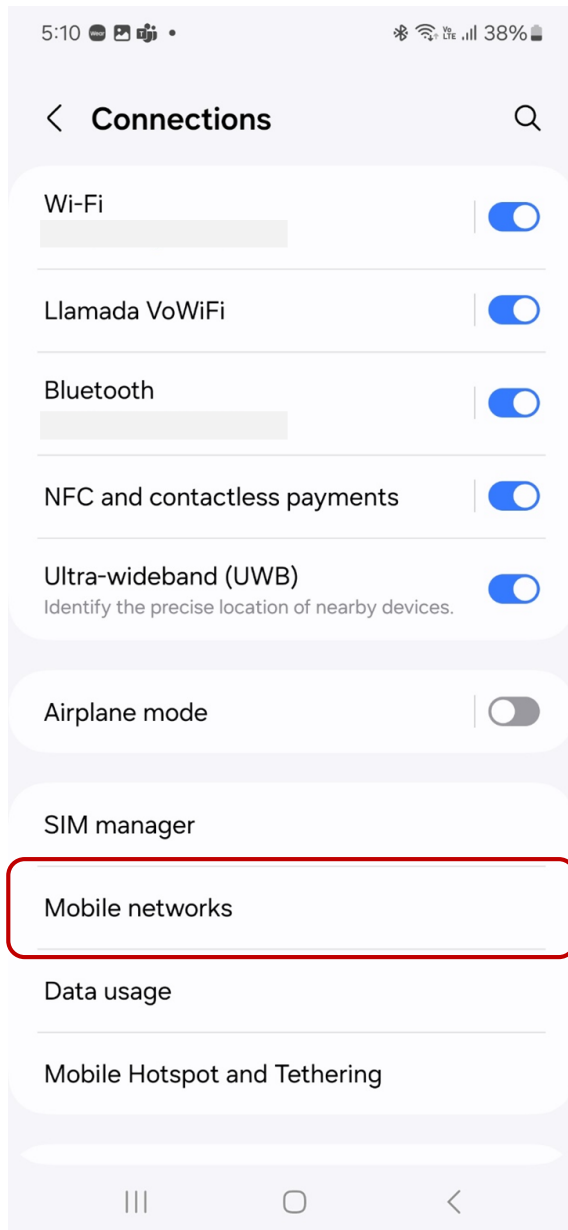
5:10 Wear • Vo LTE 38%

Connections

Wi-Fi

Llamada VoWiFi

Bluetooth

NFC and contactless payments

Ultra-wideband (UWB)
Identify the precise location of nearby devices.

Airplane mode

SIM manager

Mobile networks

Data usage

Mobile Hotspot and Tethering